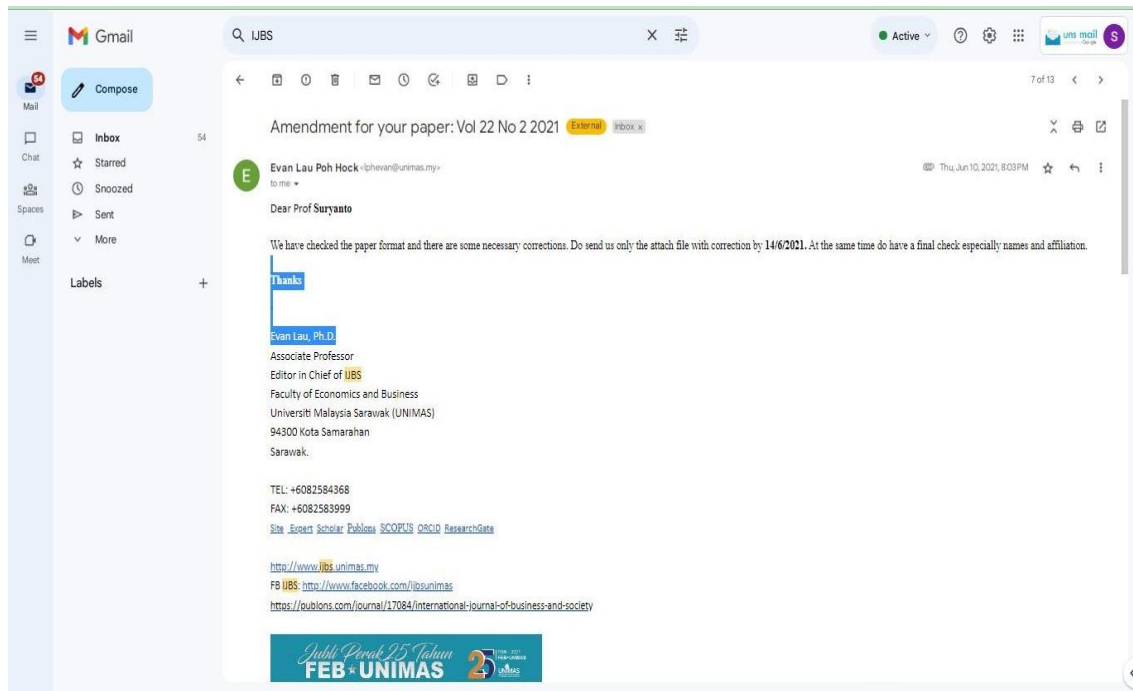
Gmail

IJBS

Active

uns mail

S

54 Mail

Chat

Spaces

Meet

Compose

Inbox 54

Starred

Snoozed

Sent

More

Labels +

7 of 13

Amendment for your paper: Vol 22 No 2 2021 External Inbox x

Evan Lau Poh Hock <lphevan@unimas.my>

to me

Thu, Jun 10, 2021, 8:03 PM

Dear Prof Suryanto

We have checked the paper format and there are some necessary corrections. Do send us only the attach file with correction by 14/6/2021. At the same time do have a final check especially names and affiliation.

Thanks

Evan Lau, Ph.D.
Associate Professor
Editor in Chief of IJBS
Faculty of Economics and Business
Universiti Malaysia Sarawak (UNIMAS)
94300 Kota Samarahan
Sarawak.

TEL: +6082584368
FAX: +6082583999
Site Expert Scholar Publons SCOPUS ORCID ResearchGate

http://www.ijbs.unimas.my
FB IJBS: http://www.facebook.com/ijbsunimas
https://publons.com/journal/17084/international-journal-of-business-and-society

Jubli Perak 25 Tahun FEB UNIMAS 25